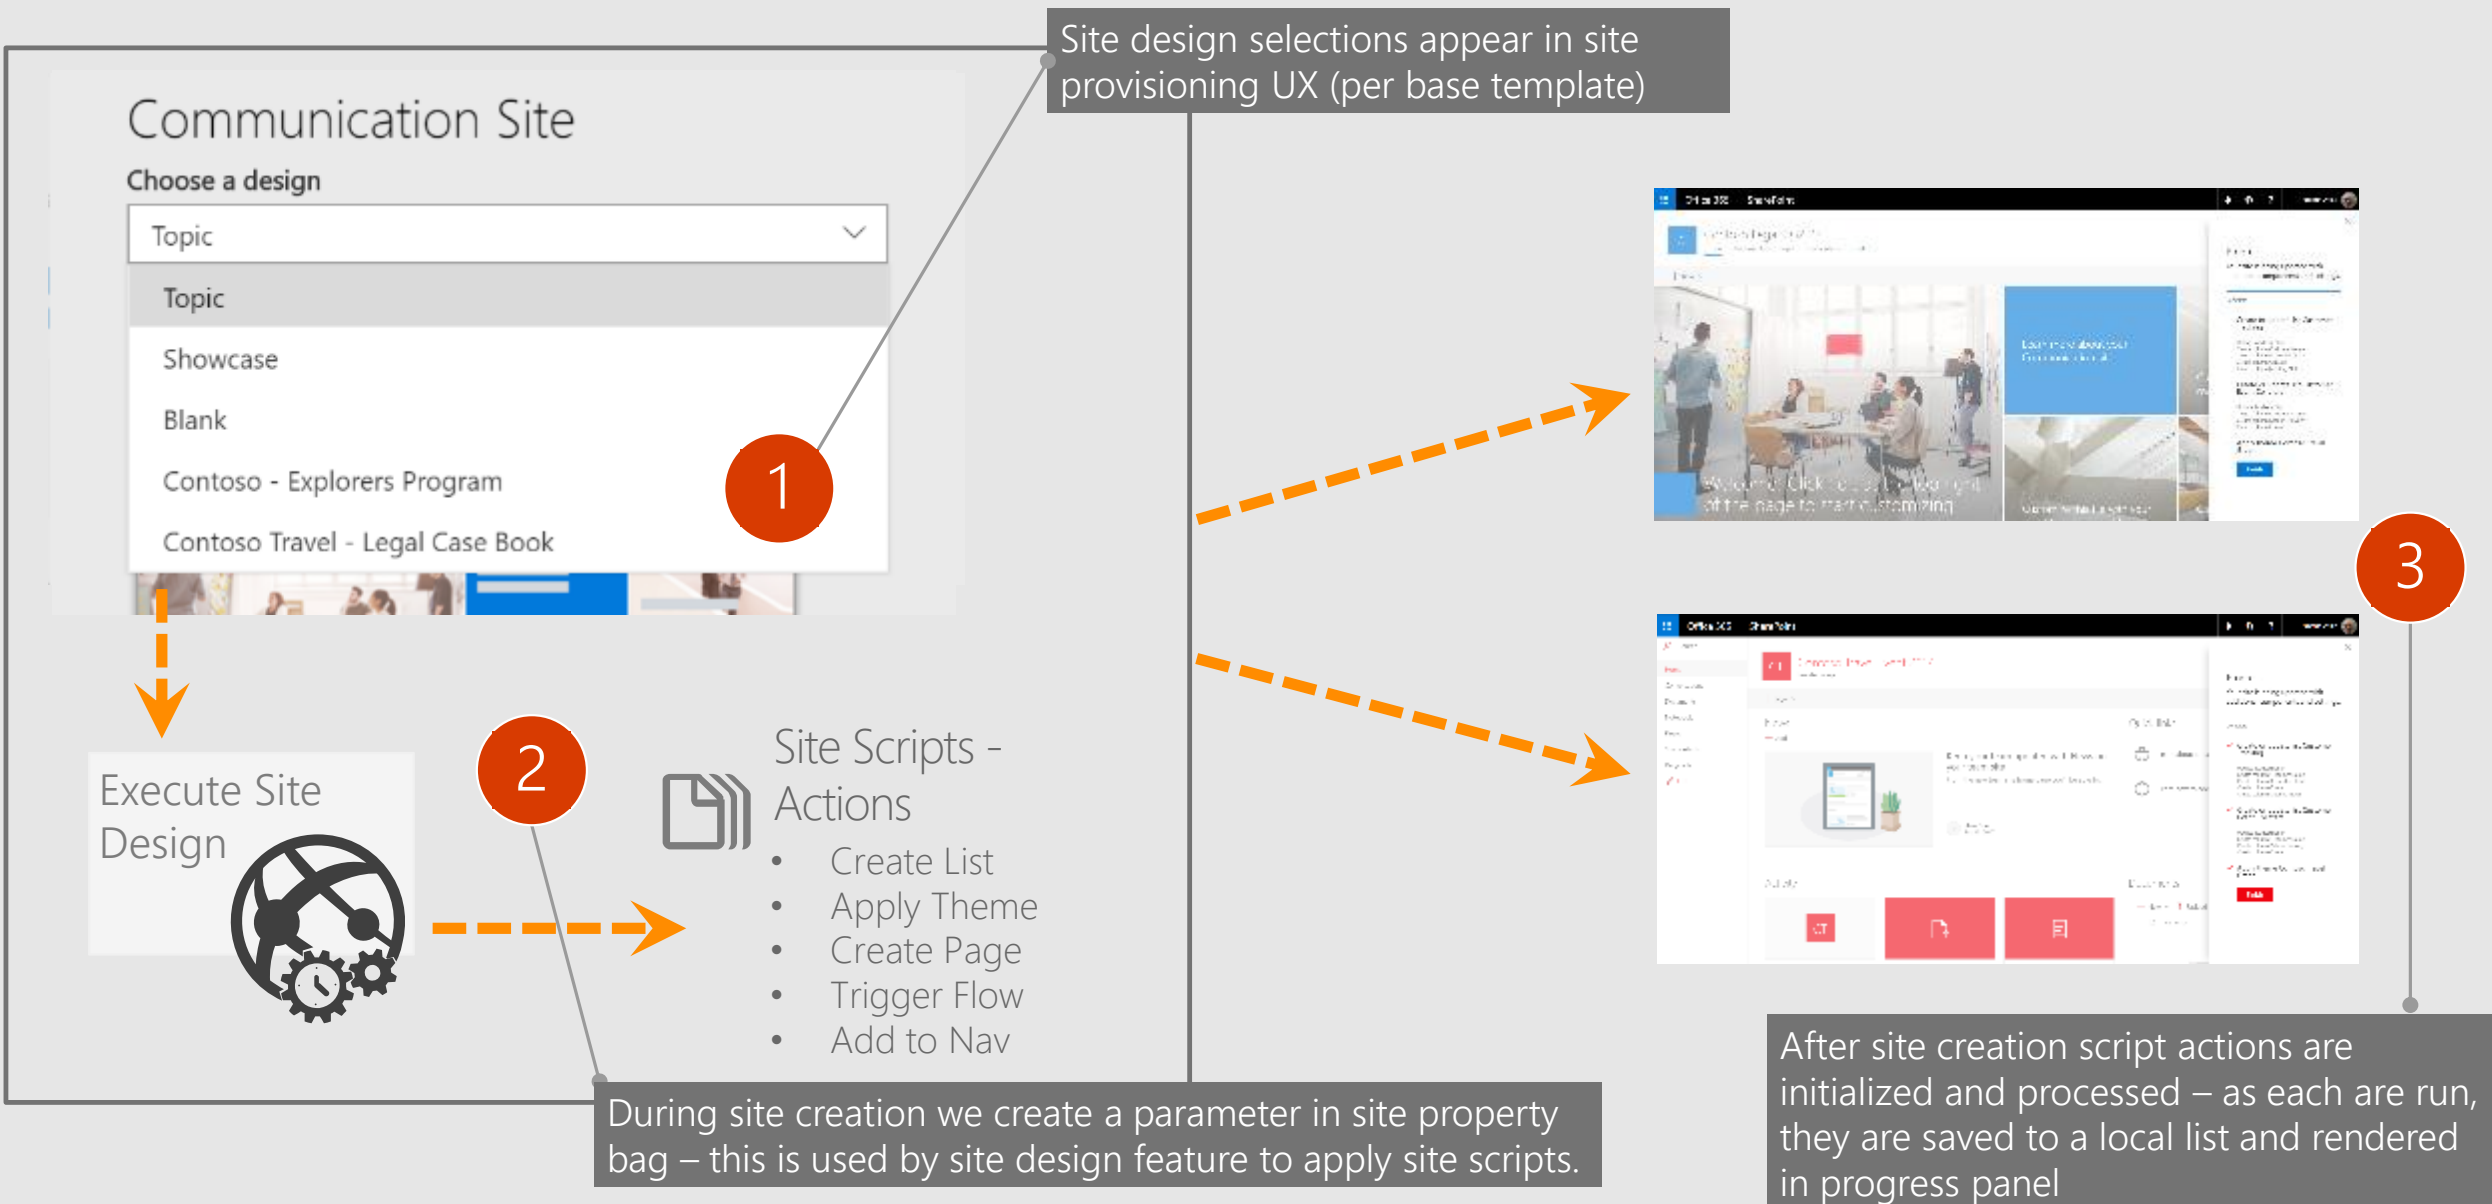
Site design selections appear in site provisioning UX (per base template)

Communication Site

Choose a design

Topic

Topic

Showcase

Blank

Contoso - Explorers Program

Contoso Travel - Legal Case Book

1

Execute Site Design

2

Site Scripts - Actions

- Create List
- Apply Theme
- Create Page
- Trigger Flow
- Add to Nav

3

During site creation we create a parameter in site property bag – this is used by site design feature to apply site scripts.

After site creation script actions are initialized and processed – as each are run, they are saved to a local list and rendered in progress panel